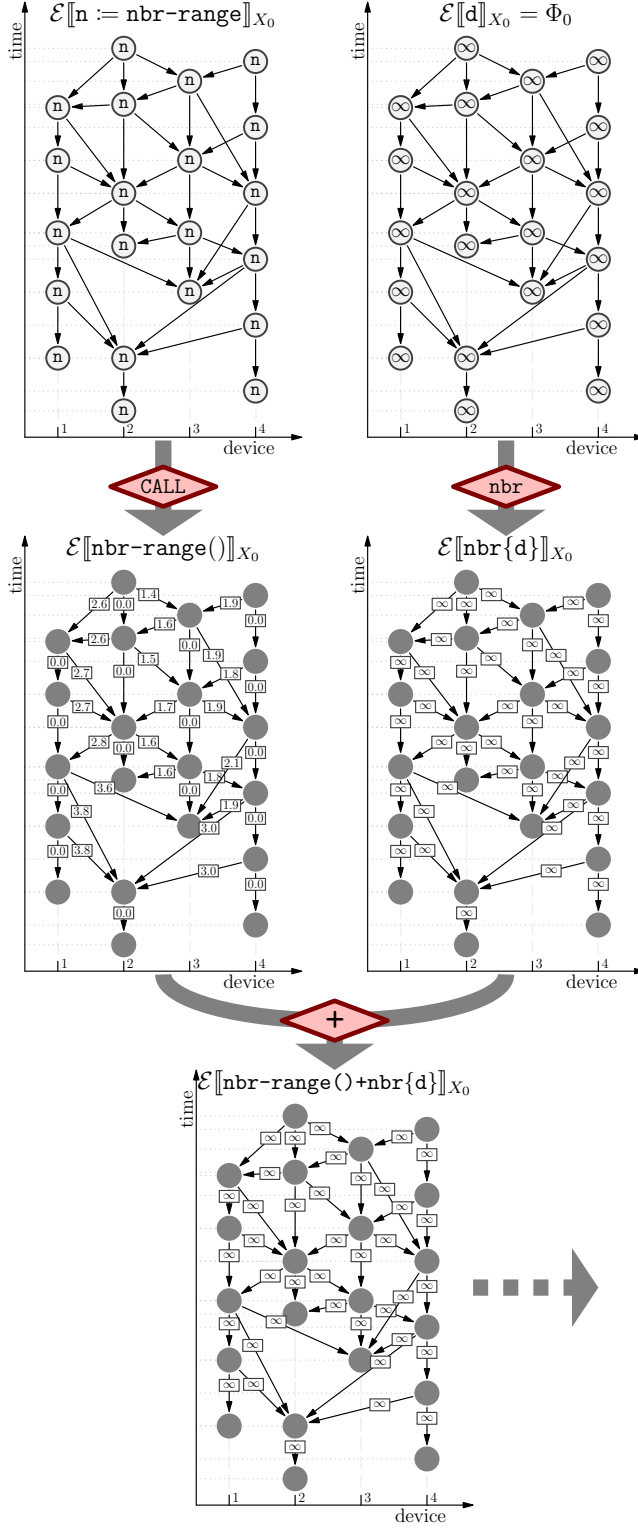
$\mathcal{E}[\![\texttt{n} \coloneqq \texttt{nbr-range}]\!]_{X_0}$

time

n n n n n n n n n n n n n n n n n n n n n n

1 2 3 4
device

$\mathcal{E}[\![\texttt{d}]\!]_{X_0} = \Phi_0$

time

$\infty$ $\infty$ $\infty$ $\infty$ $\infty$ $\infty$ $\infty$ $\infty$ $\infty$ $\infty$ $\infty$ $\infty$ $\infty$ $\infty$ $\infty$ $\infty$ $\infty$ $\infty$ $\infty$ $\infty$ $\infty$ $\infty$

1 2 3 4
device

CALL

nbr

$\mathcal{E}[\![\texttt{nbr-range()}]\!]_{X_0}$

time

2.6 0.0 1.4 1.9 0.0 2.6 1.6 0.0 1.5 0.0 1.9 0.0 2.7 1.8 0.0 2.7 1.7 0.0 1.9 0.0 2.8 1.6 0.0 0.0 1.6 2.1 3.6 1.8 0.0 0.0 1.9 3.8 3.0 0.0 0.0 3.8 0.0 3.0 0.0

1 2 3 4
device

$\mathcal{E}[\![\texttt{nbr\{d\}}]\!]_{X_0}$

time

$\infty$

1 2 3 4
device

+

$\mathcal{E}[\![\texttt{nbr-range()+nbr\{d\}}]\!]_{X_0}$

time

$\infty$

1 2 3 4
device